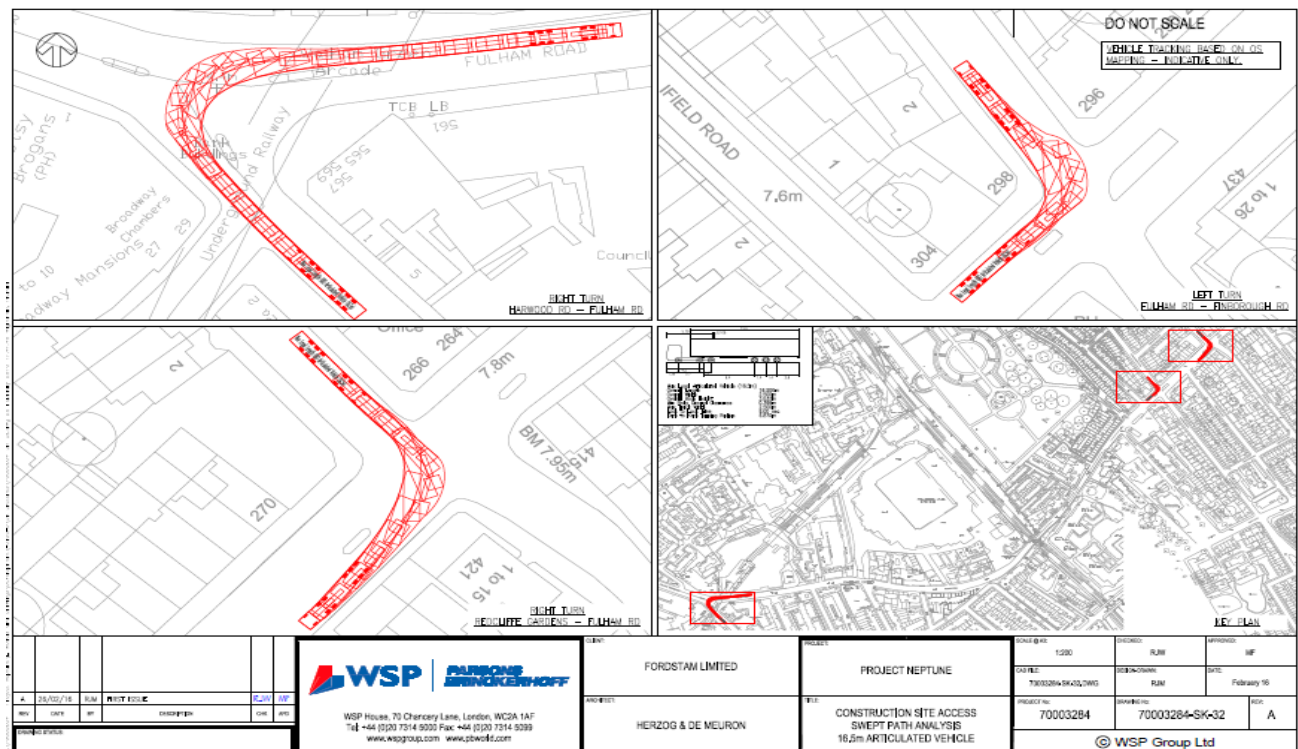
Brogans (PH)
to 10
Broadway Mansions 27 29
Broadway Chambers
Underground Railway
Broadway
FULHAM ROAD
TCB LB
195
565 567
5
Council

RIGHT TURN
HARWOOD RD – FULHAM RD

DO NOT SCALE

VEHICLE TRACKING BASED ON OS MAPPING – INDICATIVE ONLY.

IFIELD ROAD
7.6m
2
1
2
298
304
296
437
1 to 26

LEFT TURN
FULHAM RD – FINBOROUGH RD

Office
266 264
7.8m
2
BM 7.95m
415
270
421
1 to 15

RIGHT TURN
REDCLIFFE GARDENS – FULHAM RD

KEY PLAN

| A | 26/02/16 | RJM | FIRST ISSUE | RJW | MF |
|---|---|---|---|---|---|
| REV | DATE | BY | DESCRIPTION | CHK | APD |

DRAWING STATUS:

WSP | PARSONS BRINCKERHOFF
WSP House, 70 Chancery Lane, London, WC2A 1AF
Tel: +44 (0)20 7314 5000 Fax: +44 (0)20 7314 5099
www.wspgroup.com www.pbworld.com

CLIENT:
FORDSTAM LIMITED

ARCHITECT:
HERZOG & DE MEURON

PROJECT:
PROJECT NEPTUNE

TITLE:
CONSTRUCTION SITE ACCESS
SWEPT PATH ANALYSIS
16.5m ARTICULATED VEHICLE

SCALE @ A3: 1:200
CHECKED: RJW
APPROVED: MF
CAD FILE: 70003284-SK32.DWG
DESIGN/DRAWN: RJM
DATE: February 16
PROJECT No: 70003284
DRAWING No: 70003284-SK-32
REV: A

© WSP Group Ltd